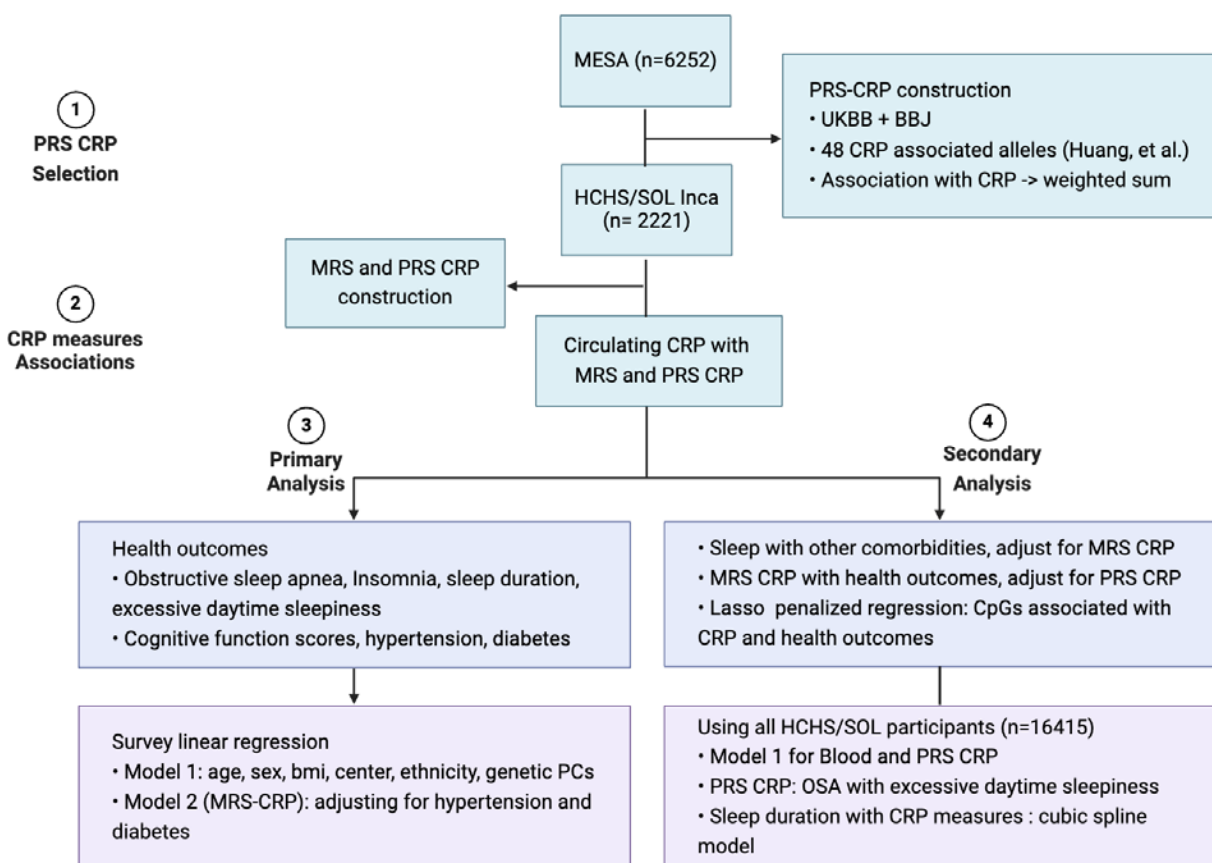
1
PRS CRP Selection

MESA (n=6252)

PRS-CRP construction
• UKBB + BBJ
• 48 CRP associated alleles (Huang, et al.)
• Association with CRP -> weighted sum

HCHS/SOL Inca (n= 2221)

MRS and PRS CRP construction

2
CRP measures Associations

Circulating CRP with MRS and PRS CRP

3
Primary Analysis

4
Secondary Analysis

Health outcomes
• Obstructive sleep apnea, Insomnia, sleep duration, excessive daytime sleepiness
• Cognitive function scores, hypertension, diabetes

• Sleep with other comorbidities, adjust for MRS CRP
• MRS CRP with health outcomes, adjust for PRS CRP
• Lasso penalized regression: CpGs associated with CRP and health outcomes

Survey linear regression
• Model 1: age, sex, bmi, center, ethnicity, genetic PCs
• Model 2 (MRS-CRP): adjusting for hypertension and diabetes

Using all HCHS/SOL participants (n=16415)
• Model 1 for Blood and PRS CRP
• PRS CRP: OSA with excessive daytime sleepiness
• Sleep duration with CRP measures : cubic spline model